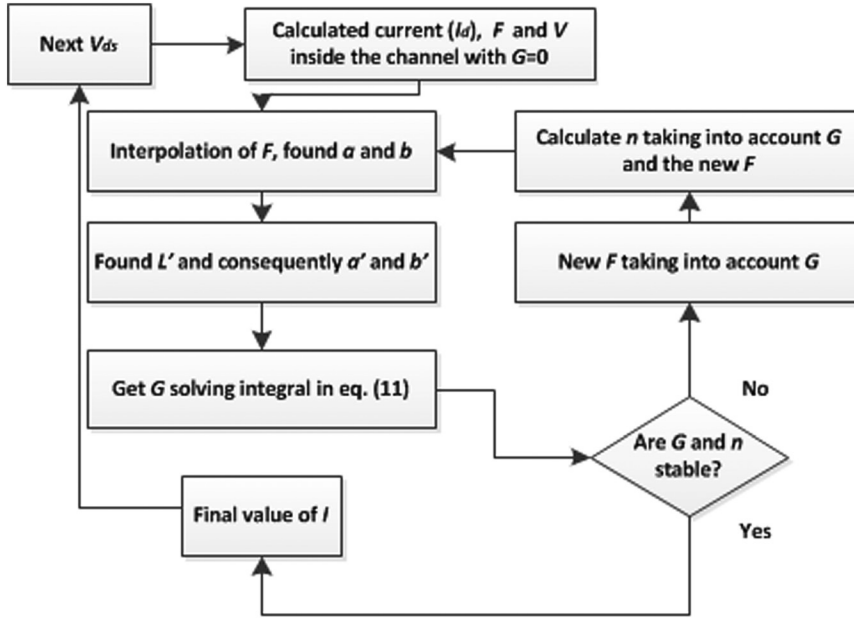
Next $V_{ds}$

Calculated current ($I_d$), $F$ and $V$ inside the channel with $G$=0

Interpolation of $F$, found $a$ and $b$

Calculate $n$ taking into account $G$ and the new $F$

Found $L'$ and consequently $a'$ and $b'$

New $F$ taking into account $G$

Get $G$ solving integral in eq. (11)

No

Are $G$ and $n$ stable?

Final value of $I$

Yes